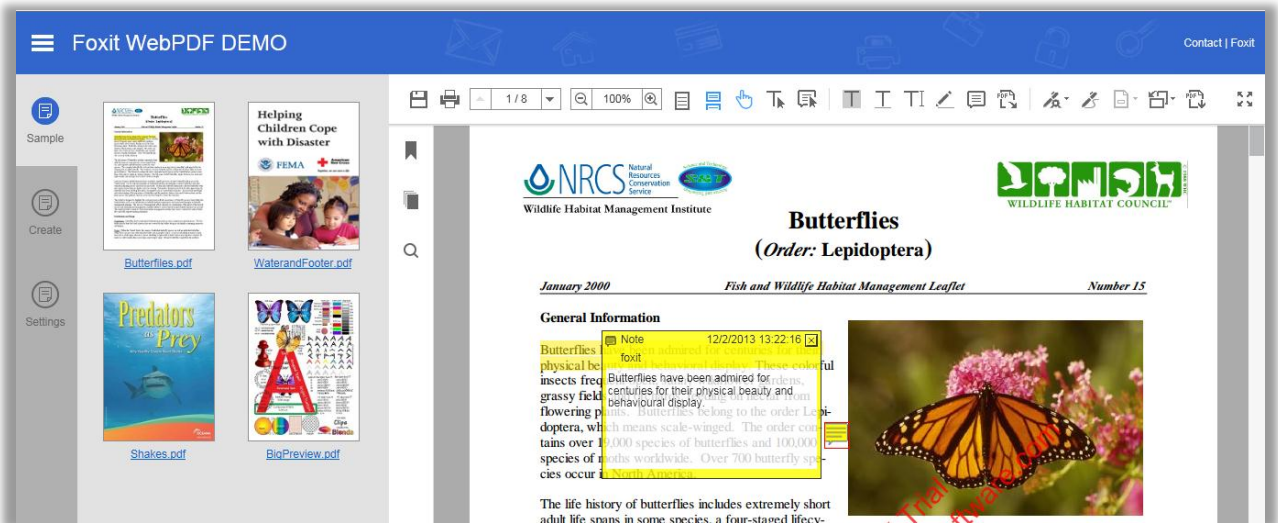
Foxit WebPDF DEMO

Contact | Foxit

Sample

Create

Settings

Helping Children Cope with Disaster

FEMA

Butterflies.pdf

WaterandFooter.pdf

Predators as Prey

Shakes.pdf

BigPreview.pdf

1 / 8

100%

NRCS Natural Resources Conservation Service

Wildlife Habitat Management Institute

WILDLIFE HABITAT COUNCIL

Butterflies

(*Order:* Lepidoptera)

January 2000 Fish and Wildlife Habitat Management Leaflet Number 15

General Information

Note 12/2/2013 13:22:16

foxit

Butterflies have been admired for centuries for their physical beauty and behavioural display.

Butterflies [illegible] admired for centuries for their physical be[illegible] behavioral display. These colorful insects freq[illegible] gardens, grassy field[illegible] from flowering plants. Butterflies belong to the order Lepidoptera, which means scale-winged. The order contains over 1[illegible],000 species of butterflies and 100,000 species of moths worldwide. Over 700 butterfly species occur in North America.

The life history of butterflies includes extremely short adult life spans in some species, a four-staged lifecy-

Trial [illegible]ftware.com